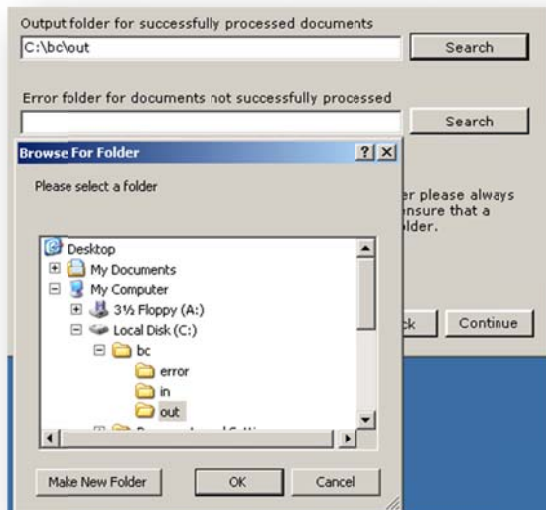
Output folder for successfully processed documents
C:\bc\out
Search

Error folder for documents not successfully processed
Search

Browse For Folder
?
X
Please select a folder

er please always
nsure that a
lder.

Desktop
My Documents
My Computer
3½ Floppy (A:)
Local Disk (C:)
bc
error
in
out
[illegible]

ck
Continue

Make New Folder
OK
Cancel